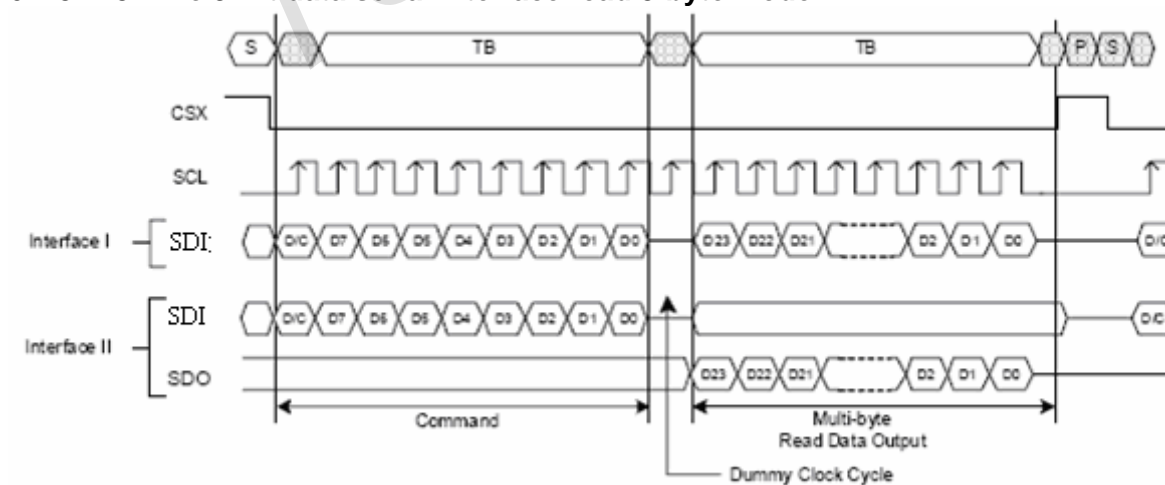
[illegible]

S TB TB P S

CSX

SCL

Interface I SDI D/C D7 D6 D5 D4 D3 D2 D1 D0 D23 D22 D21 D2 D1 D0 D/C

Interface II SDI D/C D7 D6 D5 D4 D3 D2 D1 D0 D/C

SDO D23 D22 D21 D2 D1 D0

Command

Multi-byte Read Data Output

Dummy Clock Cycle